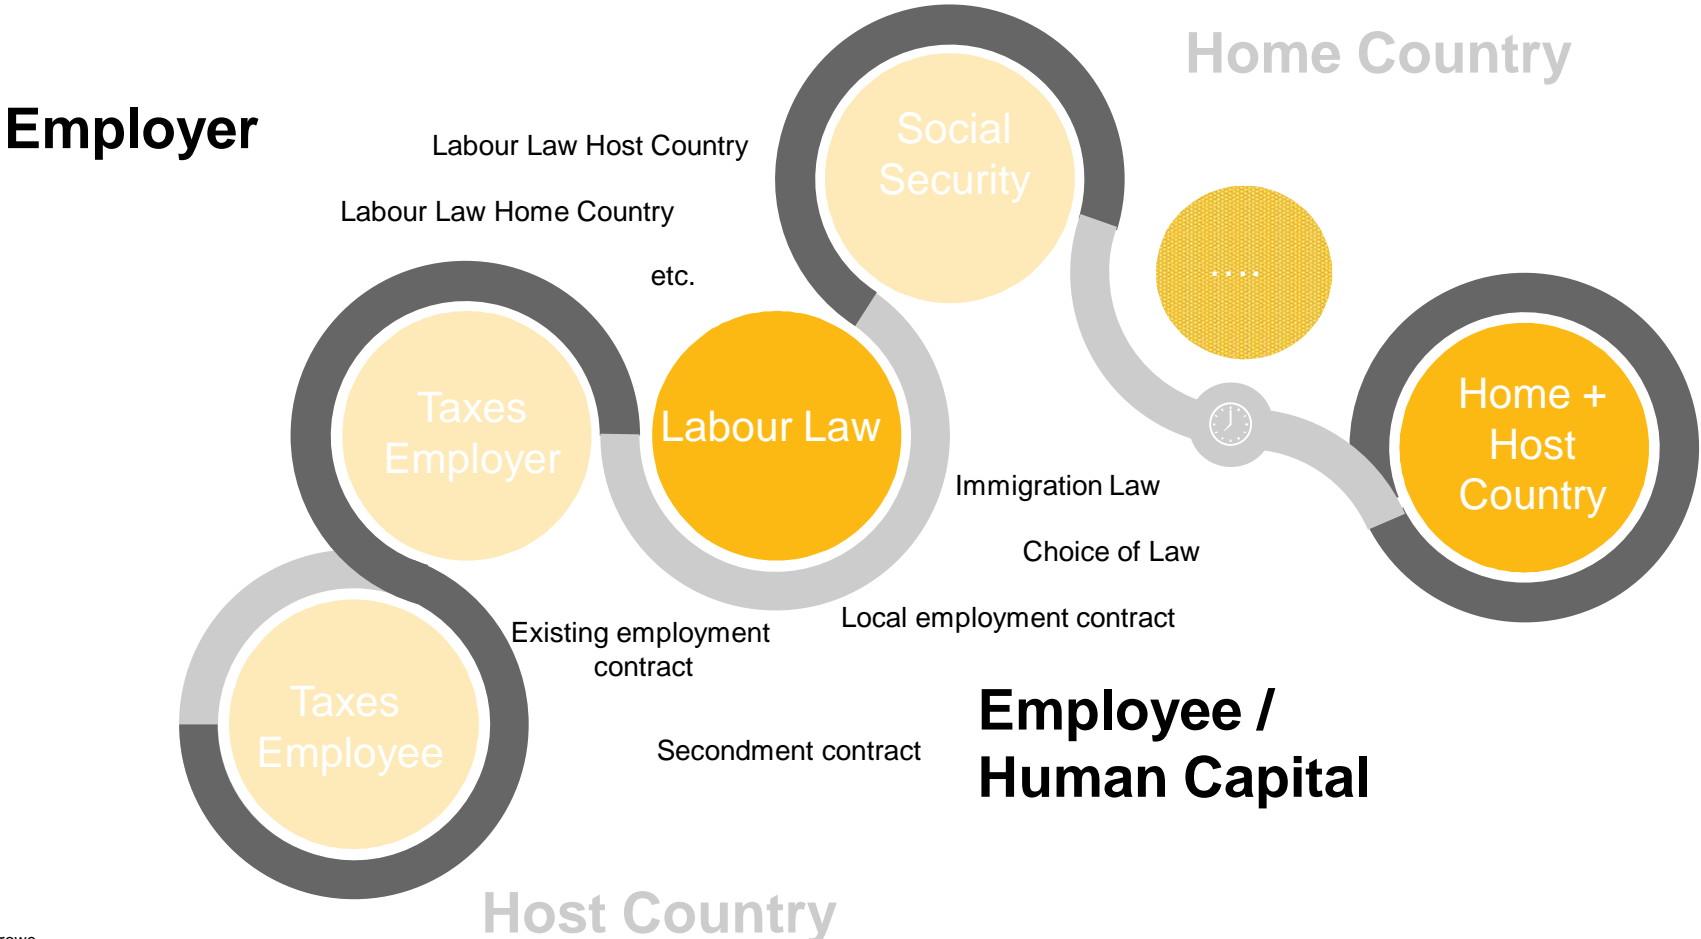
Home Country

Employer

Labour Law Host Country

Labour Law Home Country

etc.

Social Security

....

Taxes Employer

Labour Law

Home + Host Country

Immigration Law

Choice of Law

Local employment contract

Existing employment contract

Taxes Employee

Secondment contract

Employee / Human Capital

Host Country